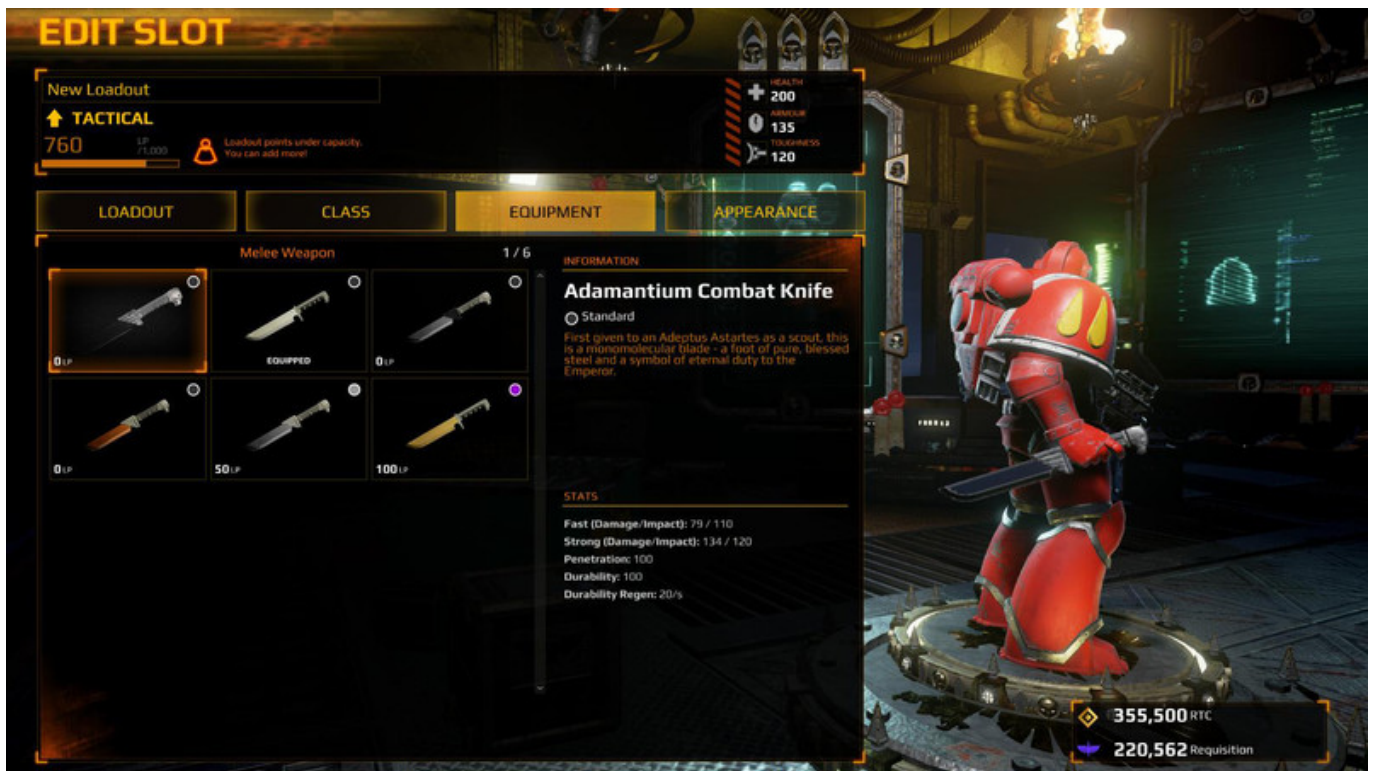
EDIT SLOT

New Loadout

TACTICAL

760 LP /1,000

Loadout points under capacity. You can add more!

HEALTH 200

ARMOUR 135

TOUGHNESS 120

LOADOUT

CLASS

EQUIPMENT

APPEARANCE

Melee Weapon

1 / 6

0 LP

EQUIPPED

0 LP

0 LP

50 LP

100 LP

INFORMATION

Adamantium Combat Knife

Standard

First given to an Adeptus Astartes as a scout, this is a monomolecular blade - a foot of pure, blessed steel and a symbol of eternal duty to the Emperor.

STATS

Fast (Damage/Impact): 79 / 110

Strong (Damage/Impact): 134 / 120

Penetration: 100

Durability: 100

Durability Regen: 20/s

355,500 RTC

220,562 Requisition